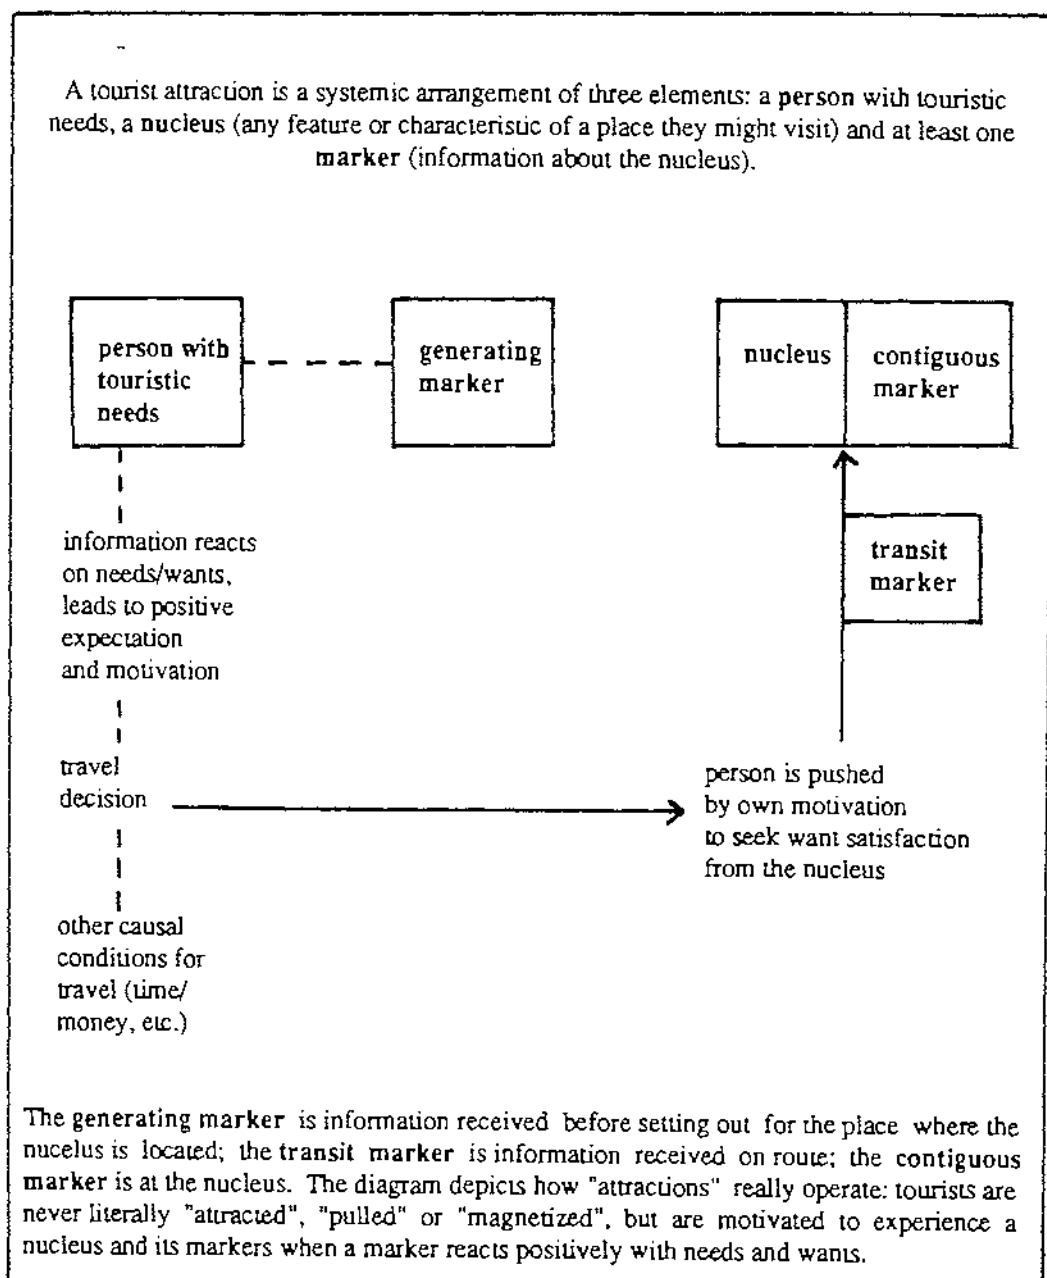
A tourist attraction is a systemic arrangement of three elements: a person with touristic needs, a nucleus (any feature or characteristic of a place they might visit) and at least one marker (information about the nucleus).

person with touristic needs

generating marker

nucleus

contiguous marker

transit marker

information reacts on needs/wants, leads to positive expectation and motivation

travel decision

person is pushed by own motivation to seek want satisfaction from the nucleus

other causal conditions for travel (time/ money, etc.)

The generating marker is information received before setting out for the place where the nucelus is located; the transit marker is information received on route; the contiguous marker is at the nucleus. The diagram depicts how "attractions" really operate: tourists are never literally "attracted", "pulled" or "magnetized", but are motivated to experience a nucleus and its markers when a marker reacts positively with needs and wants.